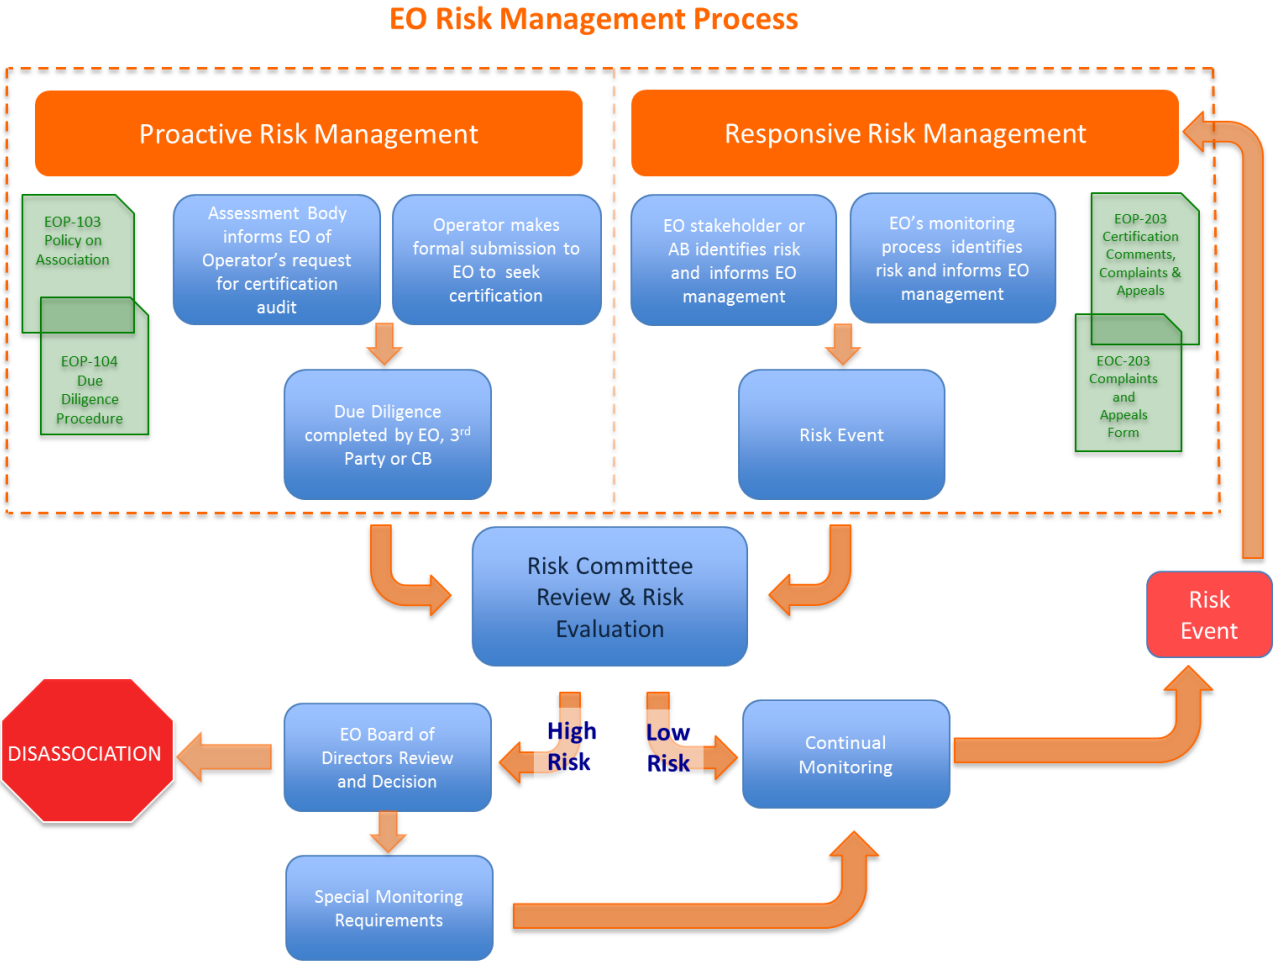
EO Risk Management Process

Proactive Risk Management

Responsive Risk Management

EOP-103 Policy on Association

EOP-104 Due Diligence Procedure

Assessment Body informs EO of Operator's request for certification audit

Operator makes formal submission to EO to seek certification

Due Diligence completed by EO, 3$^{rd}$ Party or CB

EO stakeholder or AB identifies risk and informs EO management

EO's monitoring process identifies risk and informs EO management

Risk Event

EOP-203 Certification Comments, Complaints & Appeals

EOC-203 Complaints and Appeals Form

Risk Committee Review & Risk Evaluation

Risk Event

DISASSOCIATION

EO Board of Directors Review and Decision

High Risk

Low Risk

Continual Monitoring

Special Monitoring Requirements